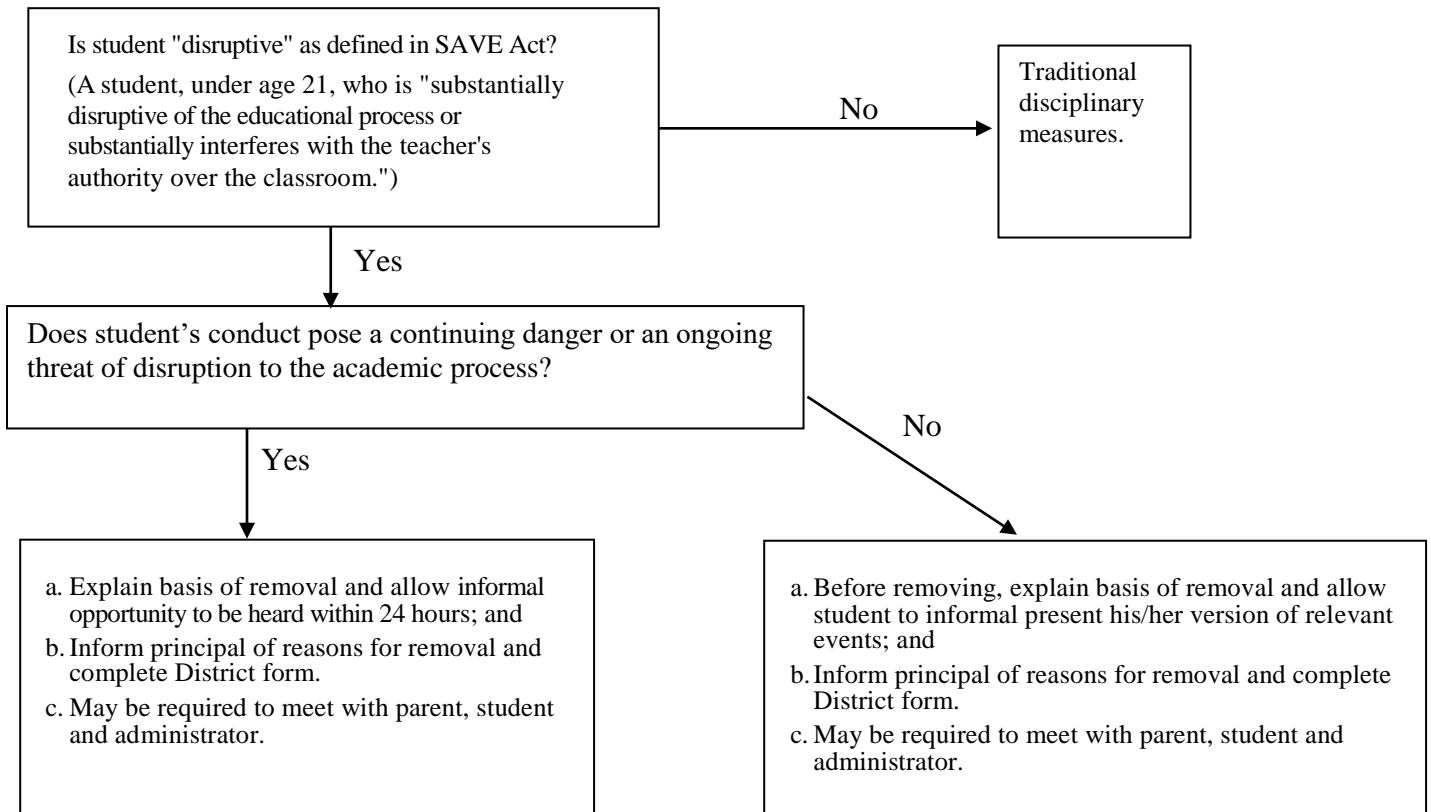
Is student "disruptive" as defined in SAVE Act?

(A student, under age 21, who is "substantially disruptive of the educational process or substantially interferes with the teacher's authority over the classroom.")

No

Traditional disciplinary measures.

Yes

Does student’s conduct pose a continuing danger or an ongoing threat of disruption to the academic process?

No

Yes

a. Explain basis of removal and allow informal opportunity to be heard within 24 hours; and

b. Inform principal of reasons for removal and complete District form.

c. May be required to meet with parent, student and administrator.

a. Before removing, explain basis of removal and allow student to informal present his/her version of relevant events; and

b. Inform principal of reasons for removal and complete District form.

c. May be required to meet with parent, student and administrator.